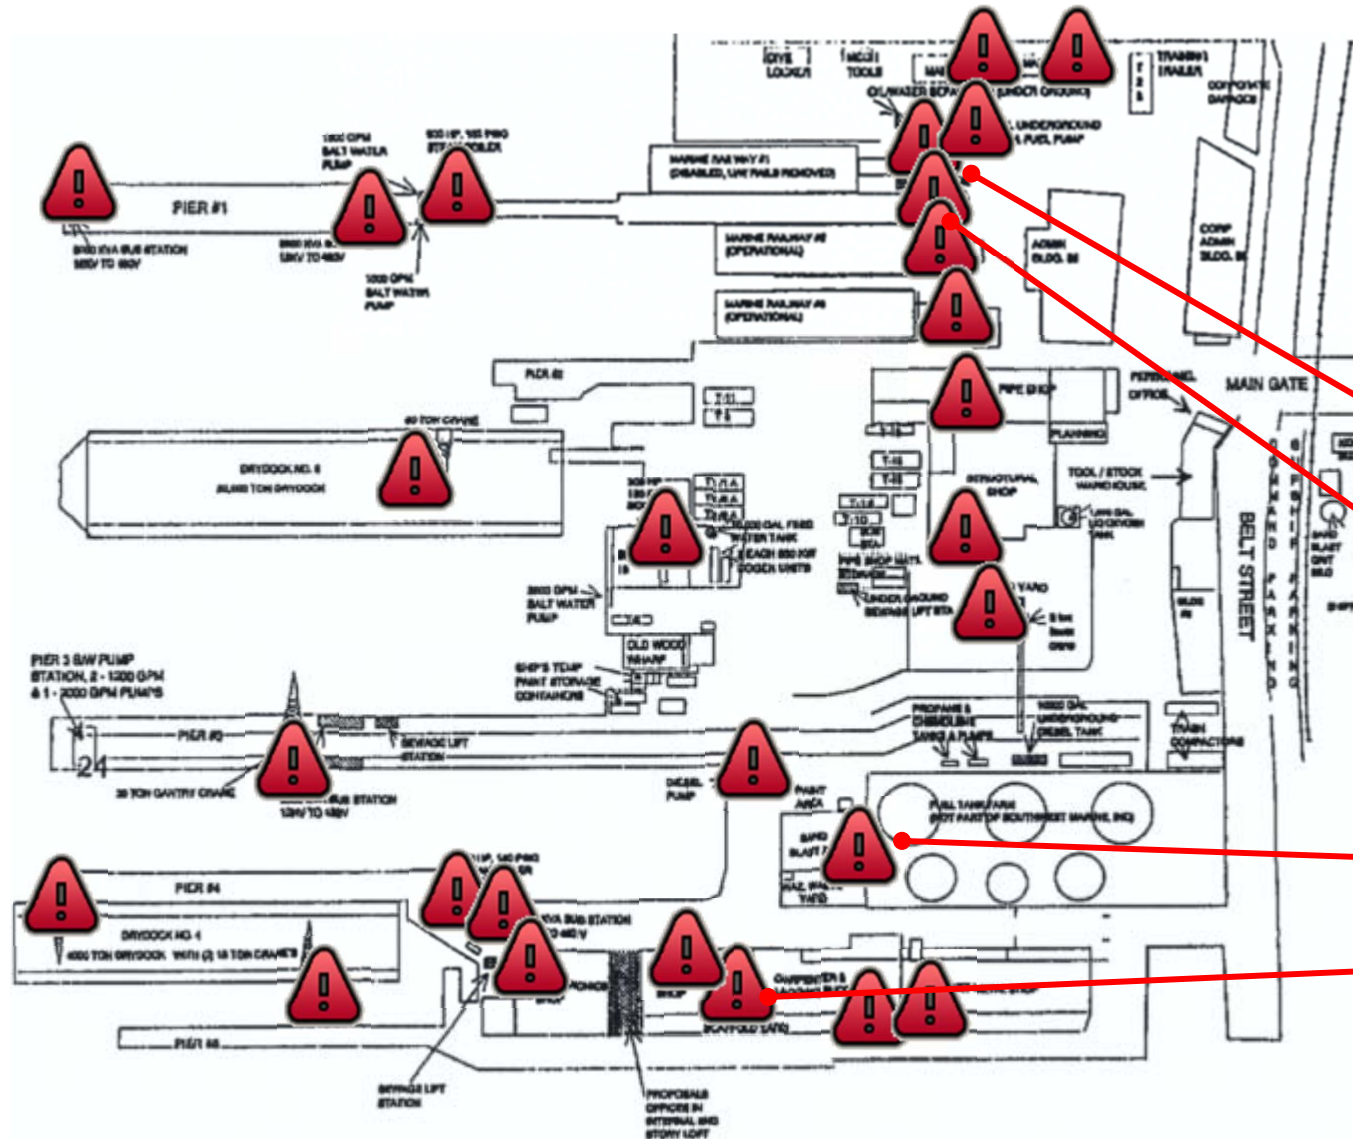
DIVE LOCKER

MOLD TOOLS

TRAINING TRAILER

CORPORATE GARAGE

OIL/WATER SEPARATOR (UNDER GROUND)

UNDERGROUND FUEL PUMP

1000 GPM SALT WATER PUMP

600 HP, 185 PSIG STEAM BOILER

PIER #1

MARINE RAILWAY #1 (DISABLED, RAILS REMOVED)

MARINE RAILWAY #2 (OPERATIONAL)

MARINE RAILWAY #3 (OPERATIONAL)

ADMIN BLDG. 56

CORP ADMIN BLDG. 58

1000 GPM SALT WATER PUMP

PIER #2

PIPE SHOP

PERSONNEL OFFICE

MAIN GATE

40 TON CRANE

DRYDOCK NO. 5

PLANNING

STRUCTURAL SHOP

TOOL / STOCK WAREHOUSE

BELT STREET

GARAGE PARKING

SUPPORT PARKING

WATER TANK

COOLER UNITS

3000 GPM SALT WATER PUMP

PIPE SHOP MATL STORAGE

UNDER GROUND SEWAGE LIFT STA

YARD

OLD WOOD WHARF

PIER 3 SW PUMP STATION, 2 - 1200 GPM & 1 - 2000 GPM PUMPS

SHIP'S TEMP PAINT STORAGE CONTAINERS

PIER #3

SEWAGE LIFT STATION

PROPANE & CHEMICALS TANKS & PUMPS

UNDERGROUND DIESEL TANK

TRASH COMPACTORS

24

30 TON GANTRY CRANE

SUB STATION 12KV TO 480V

DIESEL PUMP

PAINT AREA

FUEL TANK FARM (NOT PART OF SOUTHWEST MARINE, INC)

SAND BLAST

YARD

PIER #4

DRYDOCK NO. 4

4000 TON DRYDOCK WITH (2) 15 TON CRANES

SUB STATION

SHOP

CARPENTER &

SCAFFOLD YARD

PIER #5

SEWAGE LIFT STATION

PROPOSALS OFFICE IN INTERNAL 2ND STORY LOFT